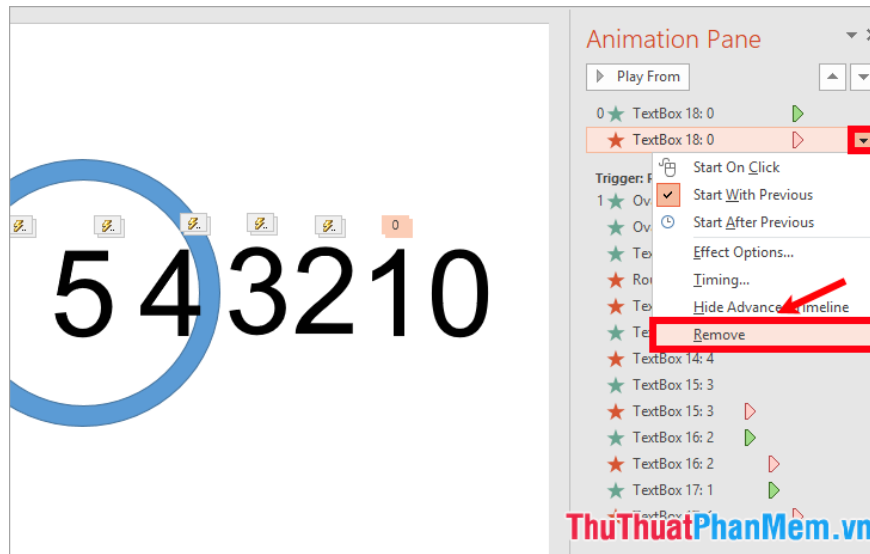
Animation Pane

Play From

0 TextBox 18: 0

TextBox 18: 0

Start On Click

Start With Previous

Start After Previous

Effect Options...

Timing...

Hide Advanced Timeline

Remove

Trigger: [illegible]

1 Ov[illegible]

Ov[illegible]

Tex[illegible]

Rou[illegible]

Tex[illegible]

Tex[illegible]

TextBox 14: 4

TextBox 15: 3

TextBox 15: 3

TextBox 16: 2

TextBox 16: 2

TextBox 17: 1

0

5 4 3 2 1 0

ThuThuatPhanMem.vn